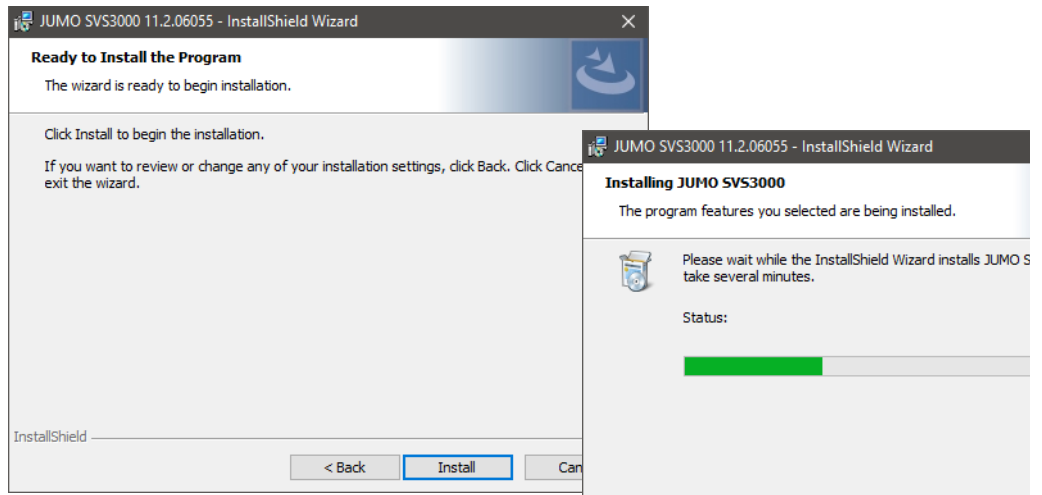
JUMO SVS3000 11.2.06055 - InstallShield Wizard

Ready to Install the Program

The wizard is ready to begin installation.

Click Install to begin the installation.

If you want to review or change any of your installation settings, click Back. Click Cance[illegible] exit the wizard.

InstallShield

< Back

Install

Can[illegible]

JUMO SVS3000 11.2.06055 - InstallShield Wizard

Installing JUMO SVS3000

The program features you selected are being installed.

Please wait while the InstallShield Wizard installs JUMO S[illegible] take several minutes.

Status: